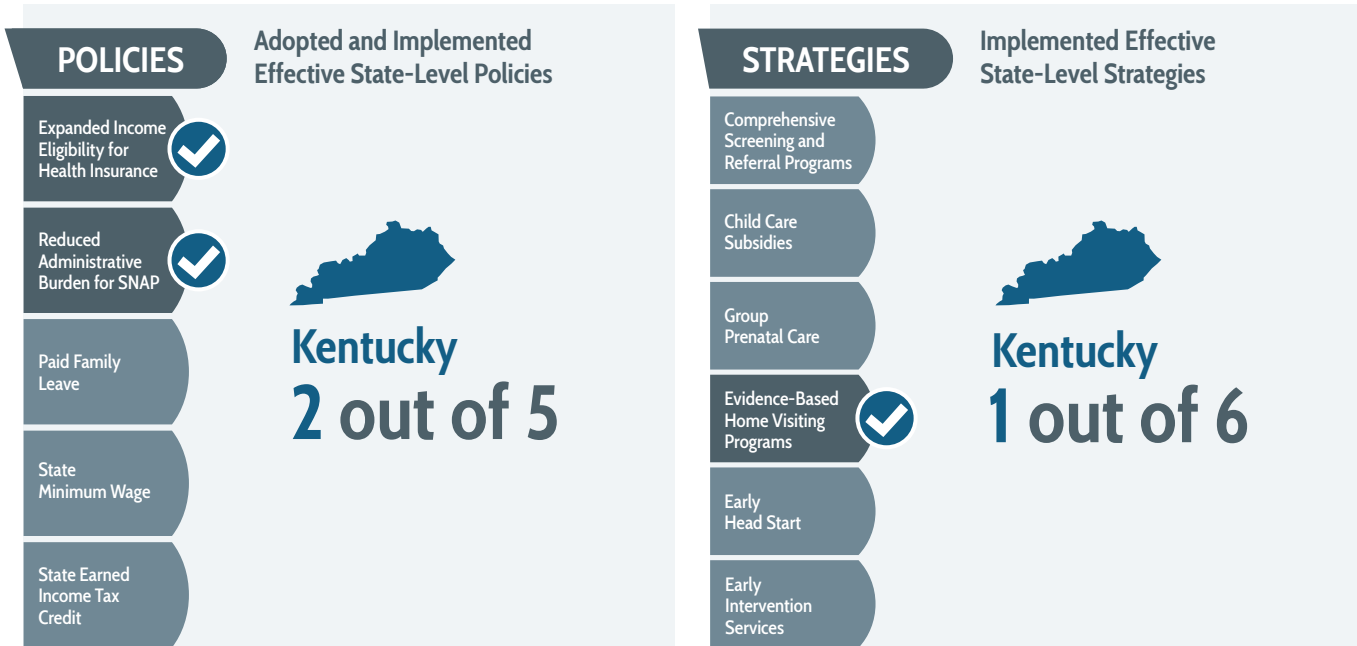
POLICIES

Adopted and Implemented Effective State-Level Policies

Expanded Income Eligibility for Health Insurance

Reduced Administrative Burden for SNAP

Paid Family Leave

State Minimum Wage

State Earned Income Tax Credit

Kentucky
2 out of 5

STRATEGIES

Implemented Effective State-Level Strategies

Comprehensive Screening and Referral Programs

Child Care Subsidies

Group Prenatal Care

Evidence-Based Home Visiting Programs

Early Head Start

Early Intervention Services

Kentucky
1 out of 6